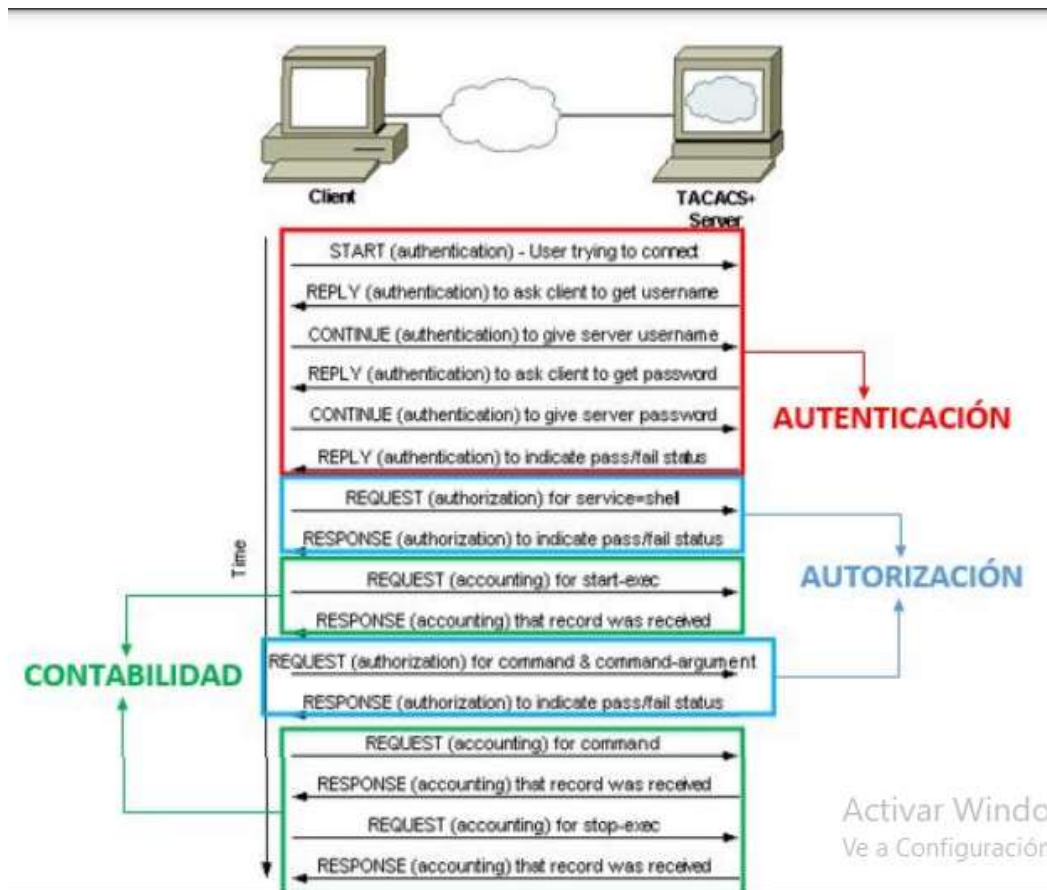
Client

TACACS+ Server

Time

START (authentication) - User trying to connect

REPLY (authentication) to ask client to get username

CONTINUE (authentication) to give server username

REPLY (authentication) to ask client to get password

CONTINUE (authentication) to give server password

REPLY (authentication) to indicate pass/fail status

AUTENTICACIÓN

REQUEST (authorization) for service=shell

RESPONSE (authorization) to indicate pass/fail status

AUTORIZACIÓN

REQUEST (accounting) for start-exec

RESPONSE (accounting) that record was received

CONTABILIDAD

REQUEST (authorization) for command & command-argument

RESPONSE (authorization) to indicate pass/fail status

REQUEST (accounting) for command

RESPONSE (accounting) that record was received

REQUEST (accounting) for stop-exec

RESPONSE (accounting) that record was received

Activar Windo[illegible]
Ve a Configuración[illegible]